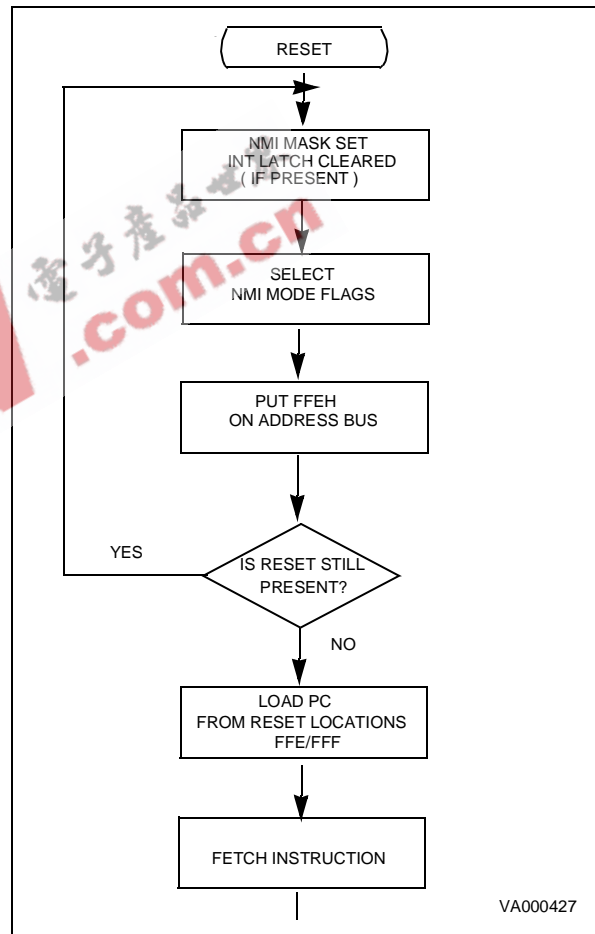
RESET

NMI MASK SET
INT LATCH CLEARED
( IF PRESENT )

电子产品世界
.com.cn

SELECT
NMI MODE FLAGS

PUT FFEH
ON ADDRESS BUS

YES

IS RESET STILL PRESENT?

NO

LOAD PC
FROM RESET LOCATIONS
FFE/FFF

FETCH INSTRUCTION

VA000427